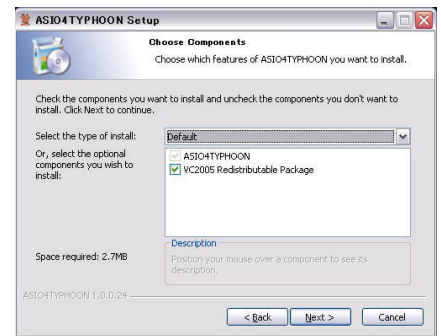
ASIO4TYPHOON Setup

Choose Components

Choose which features of ASIO4TYPHOON you want to install.

Check the components you want to install and uncheck the components you don't want to install. Click Next to continue.

Select the type of install:

Default

Or, select the optional components you wish to install:

ASIO4TYPHOON

VC2005 Redistributable Package

Description

Position your mouse over a component to see its description.

Space required: 2.7MB

ASIO4TYPHOON 1.0.0.24

< Back

Next >

Cancel